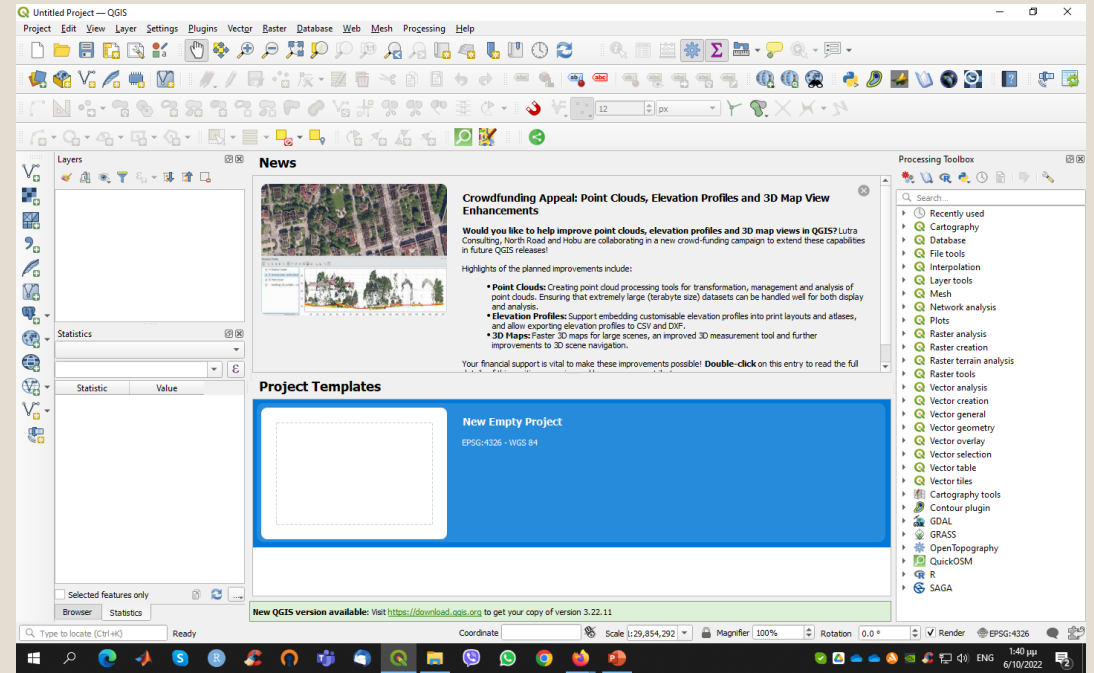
Untitled Project — QGIS

Project Edit View Layer Settings Plugins Vector Raster Database Web Mesh Processing Help

12 px

Layers

News

Crowdfunding Appeal: Point Clouds, Elevation Profiles and 3D Map View Enhancements

Would you like to help improve point clouds, elevation profiles and 3D map views in QGIS? Lutra Consulting, North Road and Hobu are collaborating in a new crowd-funding campaign to extend these capabilities in future QGIS releases!

Highlights of the planned improvements include:

• Point Clouds: Creating point cloud processing tools for transformation, management and analysis of point clouds. Ensuring that extremely large (terabyte size) datasets can be handled well for both display and analysis.
• Elevation Profiles: Support embedding customisable elevation profiles into print layouts and atlases, and allow exporting elevation profiles to CSV and DXF.
• 3D Maps: Faster 3D maps for large scenes, an improved 3D measurement tool and further improvements to 3D scene navigation.

Your financial support is vital to make these improvements possible! Double-click on this entry to read the full

Project Templates

New Empty Project

EPSG:4326 - WGS 84

Statistics

| Statistic | Value |
|---|---|

Selected features only

Browser Statistics

New QGIS version available: Visit https://download.qgis.org to get your copy of version 3.22.11

Processing Toolbox

Search...

Recently used
Cartography
Database
File tools
Interpolation
Layer tools
Mesh
Network analysis
Plots
Raster analysis
Raster creation
Raster terrain analysis
Raster tools
Vector analysis
Vector creation
Vector general
Vector geometry
Vector overlay
Vector selection
Vector table
Vector tiles
Cartography tools
Contour plugin
GDAL
GRASS
OpenTopography
QuickOSM
R
SAGA

Type to locate (Ctrl+K) Ready Coordinate Scale 1:29,854,292 Magnifier 100% Rotation 0.0 ° Render EPSG:4326

ENG 1:40 μμ 6/10/2022